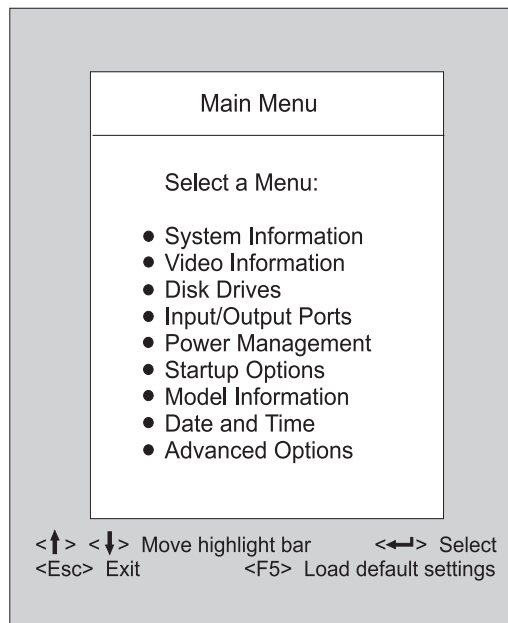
Main Menu

Select a Menu:

- System Information
- Video Information
- Disk Drives
- Input/Output Ports
- Power Management
- Startup Options
- Model Information
- Date and Time
- Advanced Options

<↑> <↓> Move highlight bar <↵> Select
<Esc> Exit <F5> Load default settings